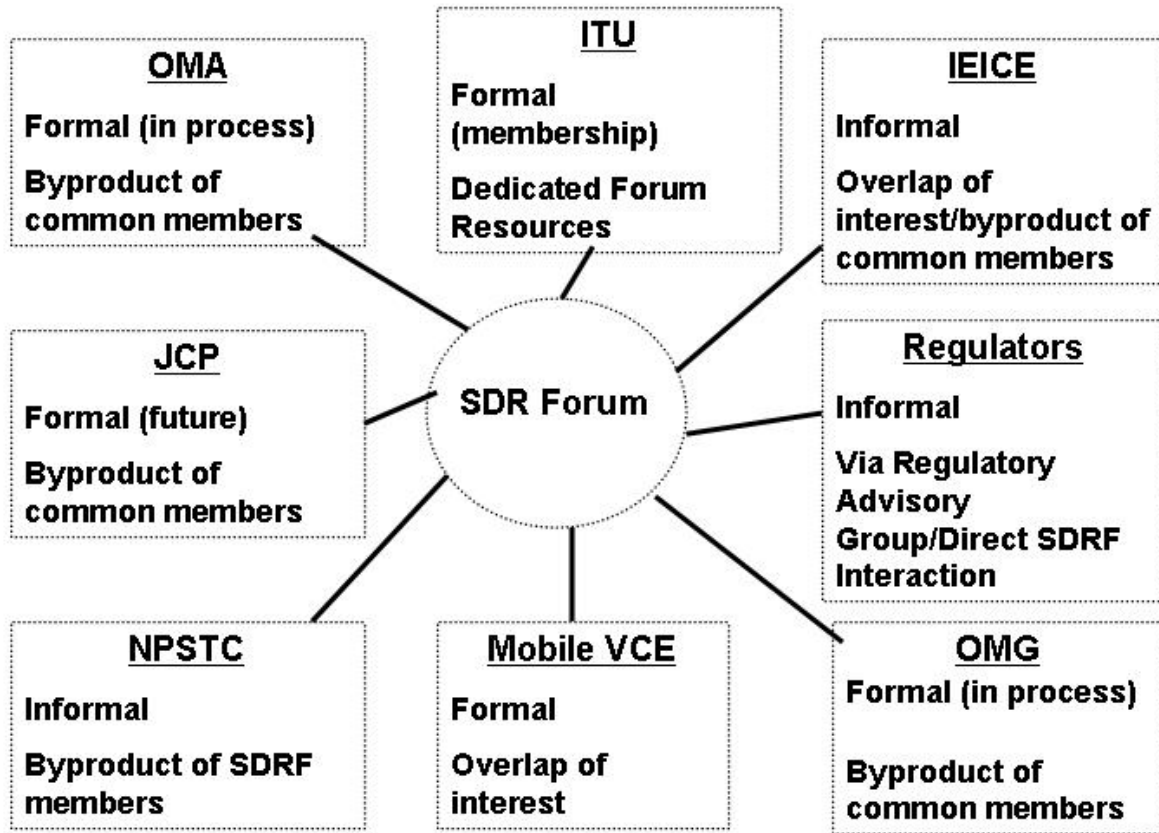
ITU

Formal (membership)

Dedicated Forum Resources

OMA

Formal (in process)

Byproduct of common members

IEICE

Informal

Overlap of interest/byproduct of common members

JCP

Formal (future)

Byproduct of common members

SDR Forum

Regulators

Informal

Via Regulatory Advisory Group/Direct SDRF Interaction

NPSTC

Informal

Byproduct of SDRF members

Mobile VCE

Formal

Overlap of interest

OMG

Formal (in process)

Byproduct of common members